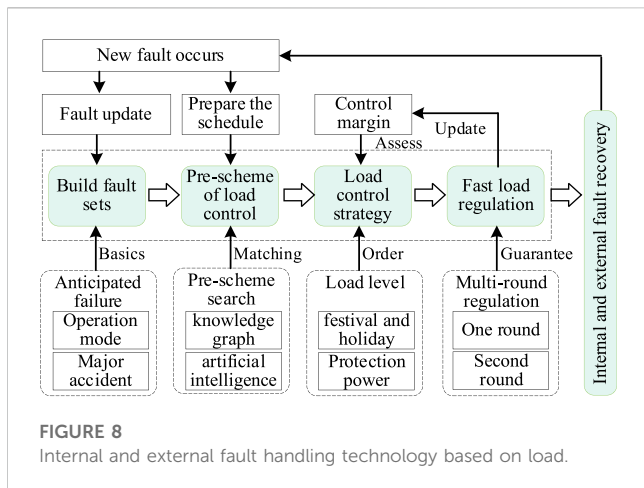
New fault occurs

Fault update

Prepare the schedule

Control margin

Update

Assess

Build fault sets

Pre-scheme of load control

Load control strategy

Fast load regulation

Internal and external fault recovery

Basics

Matching

Order

Guarantee

Anticipated failure

Operation mode

Major accident

Pre-scheme search

knowledge graph

artificial intelligence

Load level

festival and holiday

Protection power

Multi-round regulation

One round

Second round

FIGURE 8
Internal and external fault handling technology based on load.